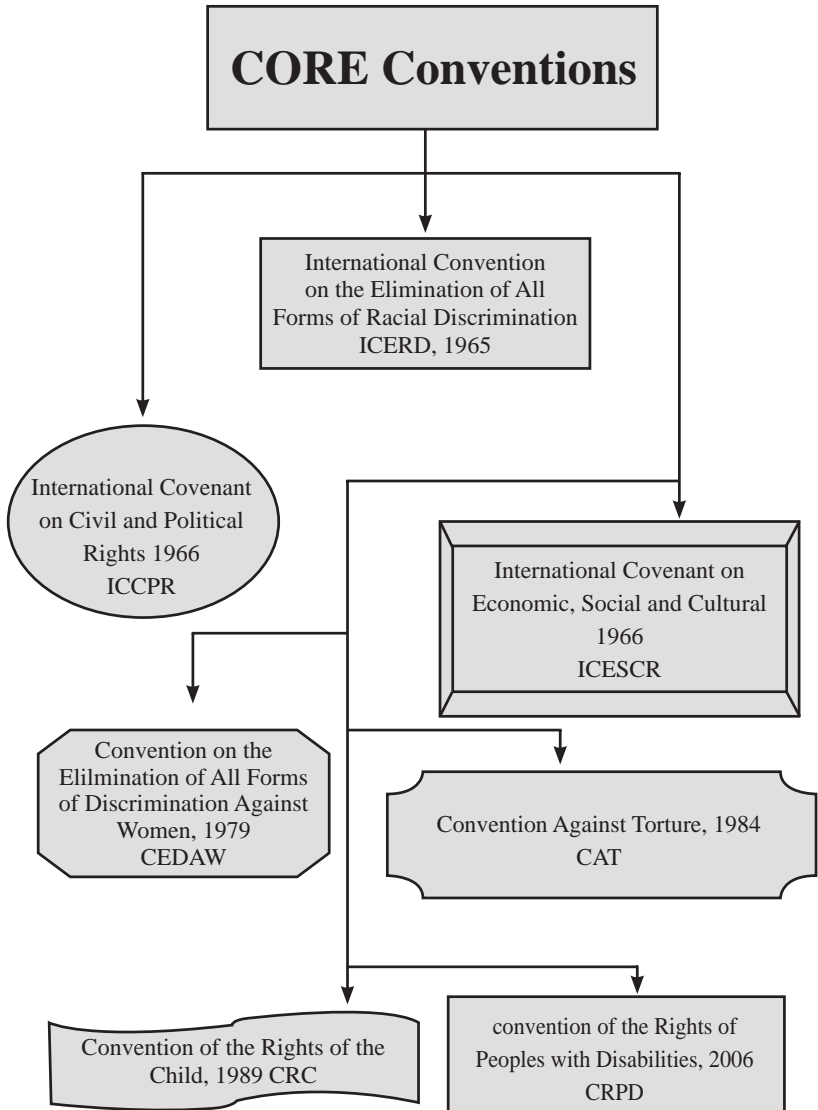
CORE Conventions

International Convention on the Elimination of All Forms of Racial Discrimination ICERD, 1965

International Covenant on Civil and Political Rights 1966 ICCPR

International Covenant on Economic, Social and Cultural 1966 ICESCR

Convention on the Elilmination of All Forms of Discrimination Against Women, 1979 CEDAW

Convention Against Torture, 1984 CAT

Convention of the Rights of the Child, 1989 CRC

convention of the Rights of Peoples with Disabilities, 2006 CRPD